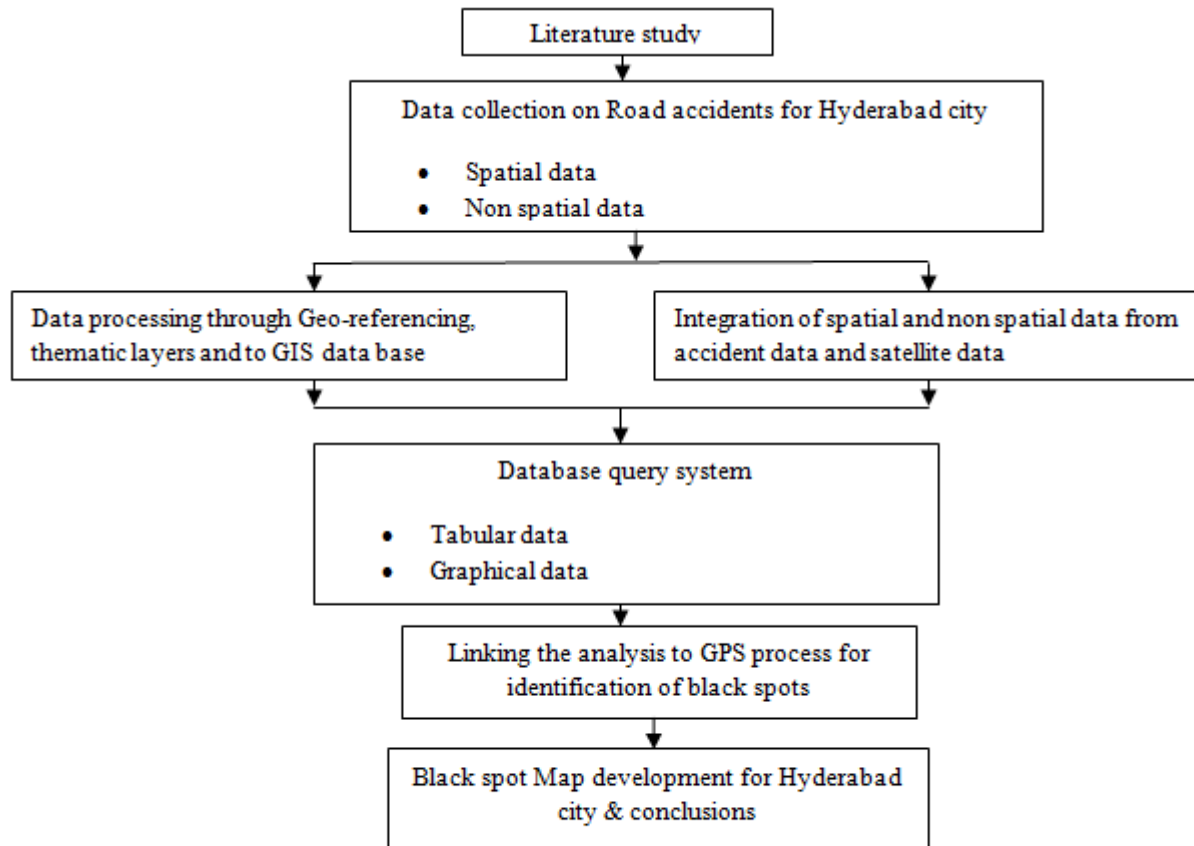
Literature study

Data collection on Road accidents for Hyderabad city

- Spatial data
- Non spatial data

Data processing through Geo-referencing, thematic layers and to GIS data base

Integration of spatial and non spatial data from accident data and satellite data

Database query system

- Tabular data
- Graphical data

Linking the analysis to GPS process for identification of black spots

Black spot Map development for Hyderabad city & conclusions